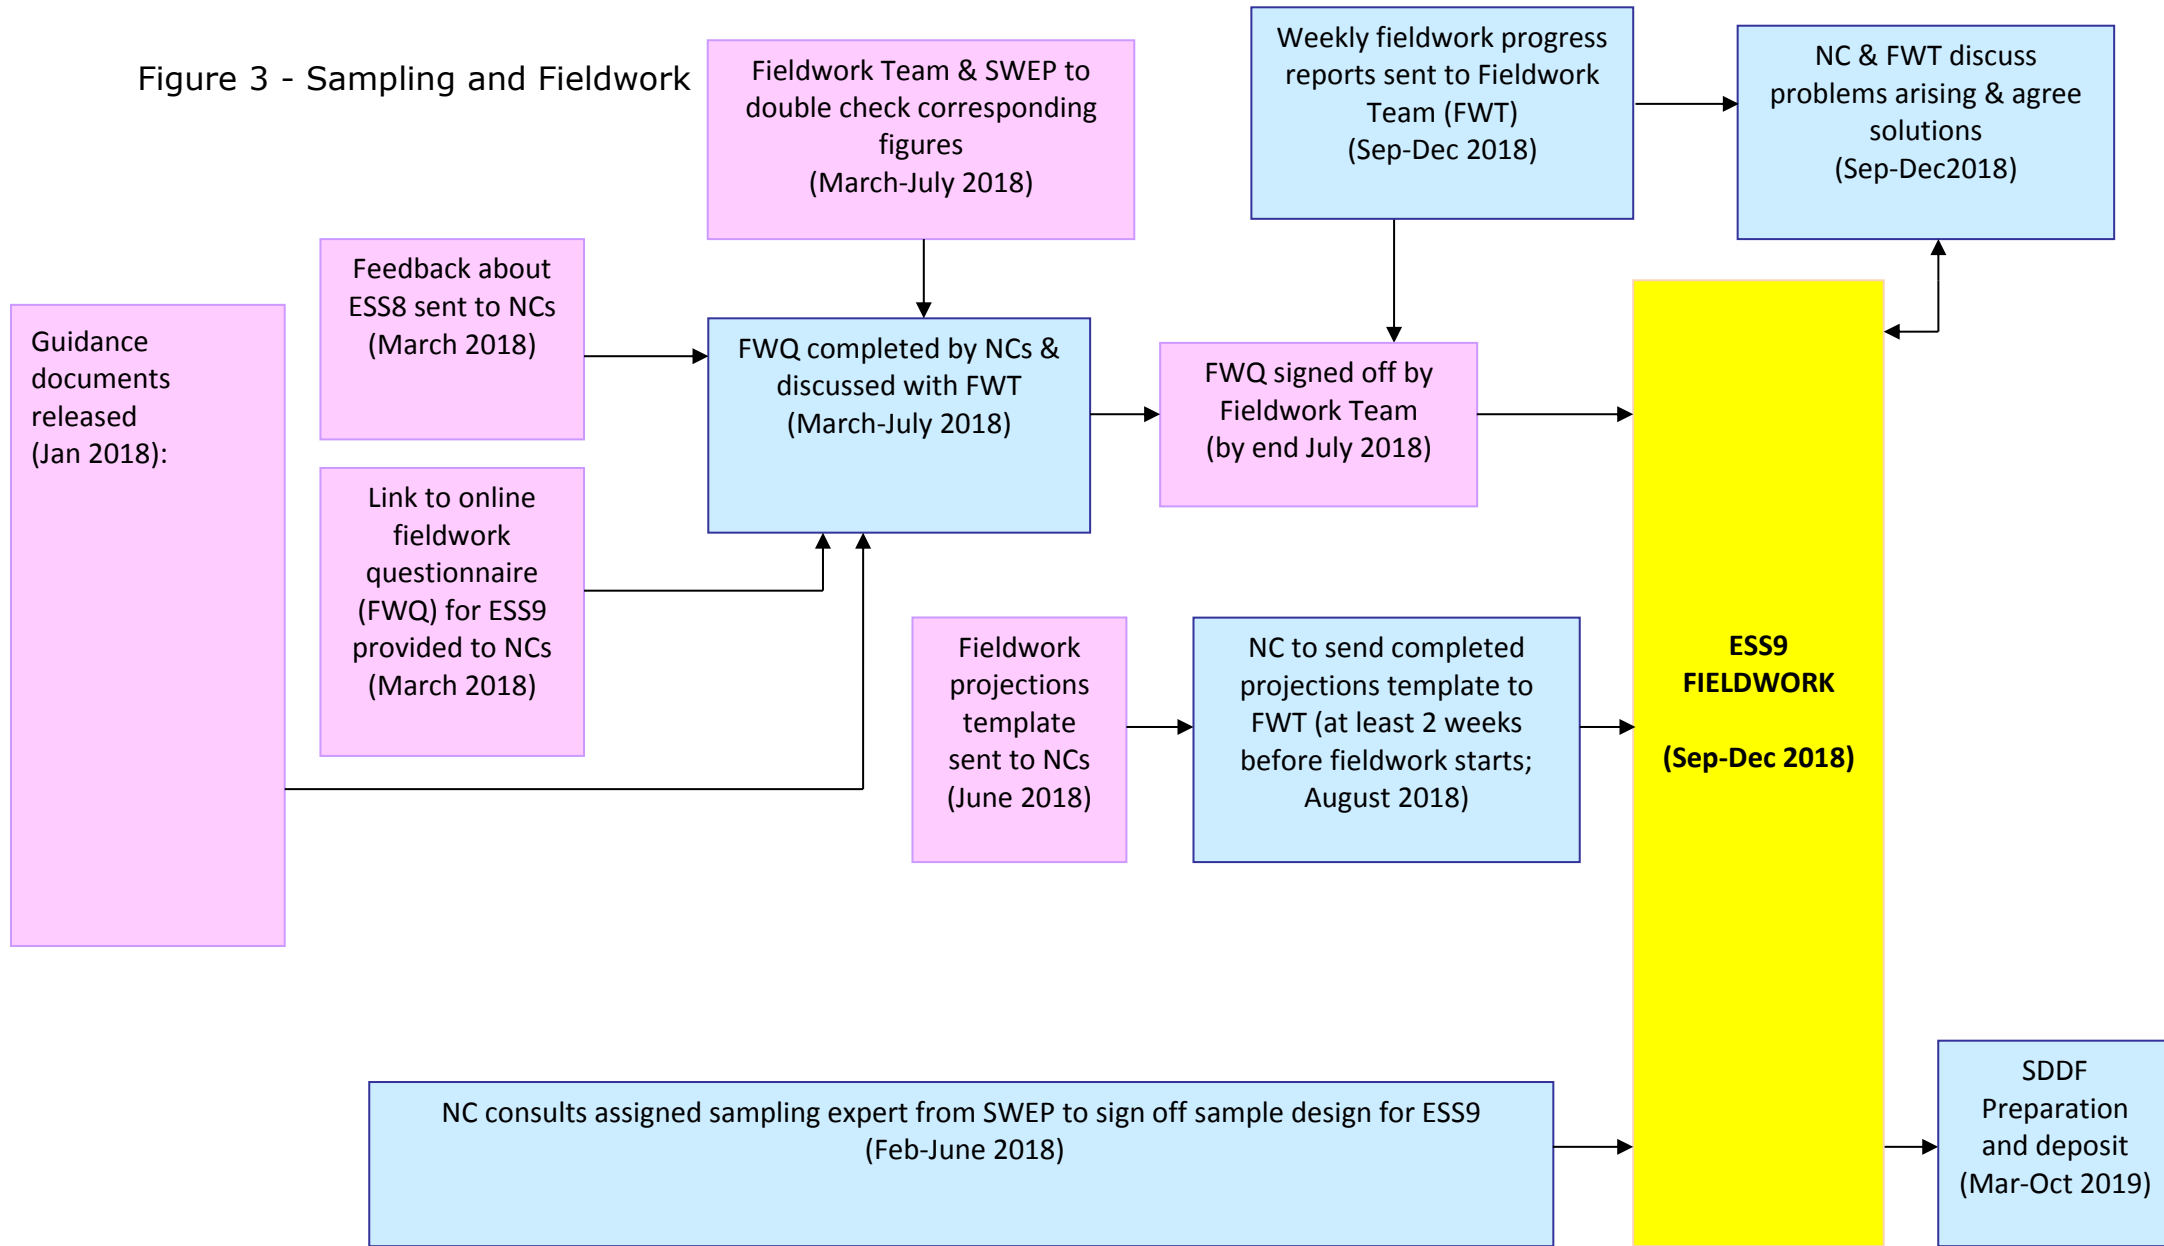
Figure 3 - Sampling and Fieldwork

Fieldwork Team & SWEP to double check corresponding figures (March-July 2018)

Weekly fieldwork progress reports sent to Fieldwork Team (FWT) (Sep-Dec 2018)

NC & FWT discuss problems arising & agree solutions (Sep-Dec2018)

Guidance documents released (Jan 2018):

Feedback about ESS8 sent to NCs (March 2018)

FWQ completed by NCs & discussed with FWT (March-July 2018)

FWQ signed off by Fieldwork Team (by end July 2018)

Link to online fieldwork questionnaire (FWQ) for ESS9 provided to NCs (March 2018)

Fieldwork projections template sent to NCs (June 2018)

NC to send completed projections template to FWT (at least 2 weeks before fieldwork starts; August 2018)

ESS9 FIELDWORK

(Sep-Dec 2018)

NC consults assigned sampling expert from SWEP to sign off sample design for ESS9 (Feb-June 2018)

SDDF Preparation and deposit (Mar-Oct 2019)